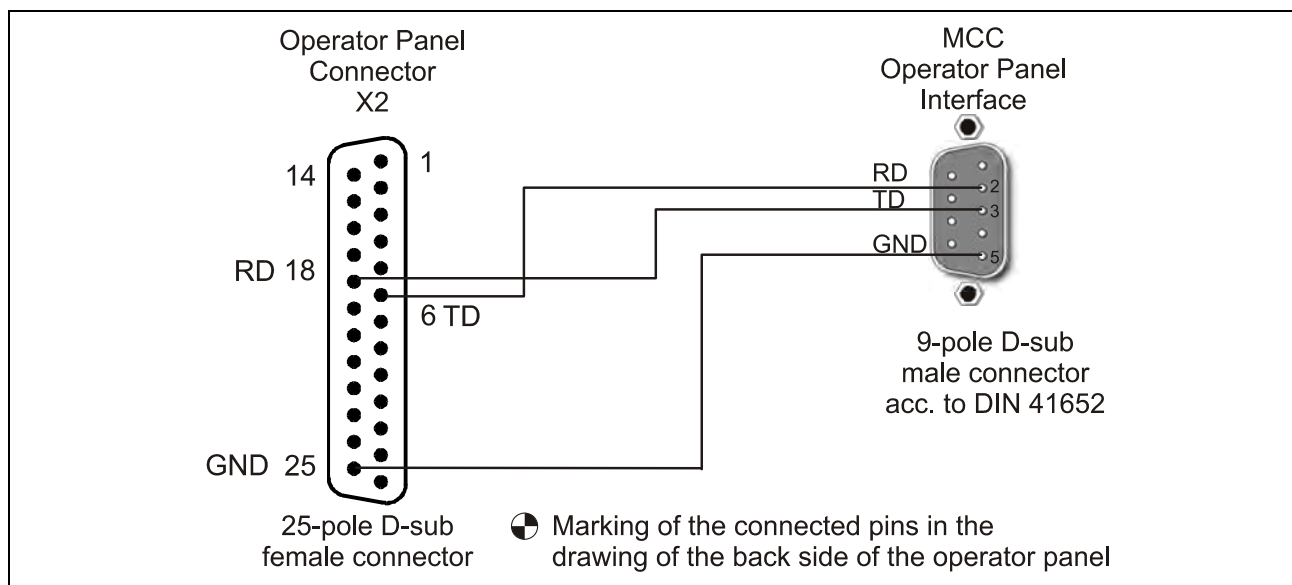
Operator Panel
Connector
X2

MCC
Operator Panel
Interface

14

1

RD 18

6 TD

GND 25

RD
TD
GND

2
3
5

9-pole D-sub
male connector
acc. to DIN 41652

25-pole D-sub
female connector

Marking of the connected pins in the drawing of the back side of the operator panel